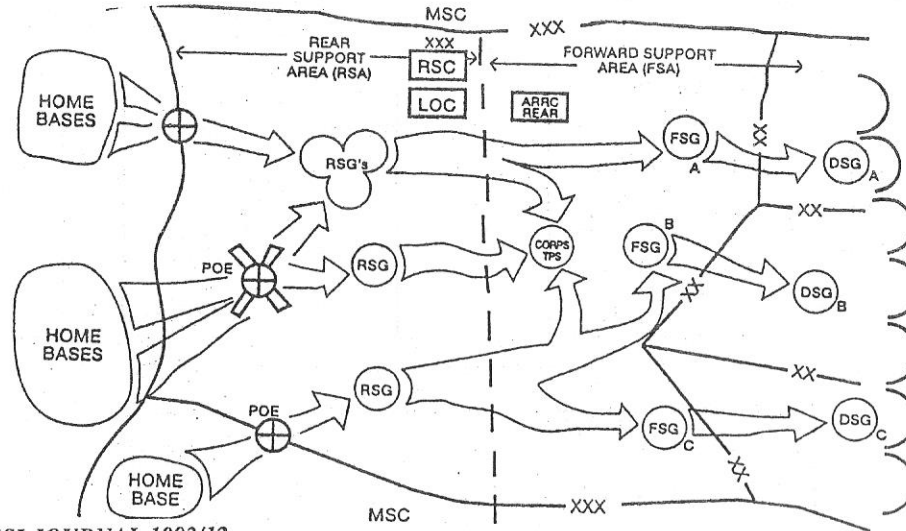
MSC

XXX

REAR SUPPORT AREA (RSA)

XXX

RSC

LOC

FORWARD SUPPORT AREA (FSA)

ARRC REAR

HOME BASES

RSG's

FSG A

XX

DSG A

XX

CORPS TPS

FSG B

RSG

POE

DSG B

HOME BASES

XX

XX

RSG

POE

FSG C

DSG C

XX

HOME BASE

MSC

XXX

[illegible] JOURNAL 1993/12